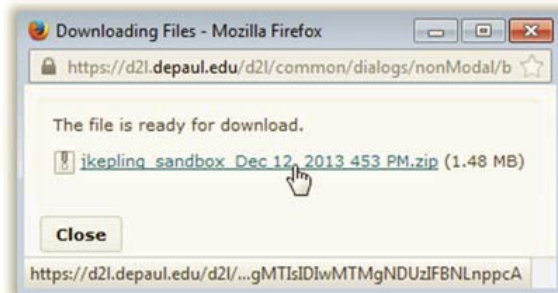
Downloading Files - Mozilla Firefox

https://d2l.depaul.edu/d2l/common/dialogs/nonModal/b

The file is ready for download.

jkepling_sandbox_Dec 12, 2013 453 PM.zip (1.48 MB)

Close

https://d2l.depaul.edu/d2l/...gMTIsIDIwMTMgNDUzIFBNLnppcA